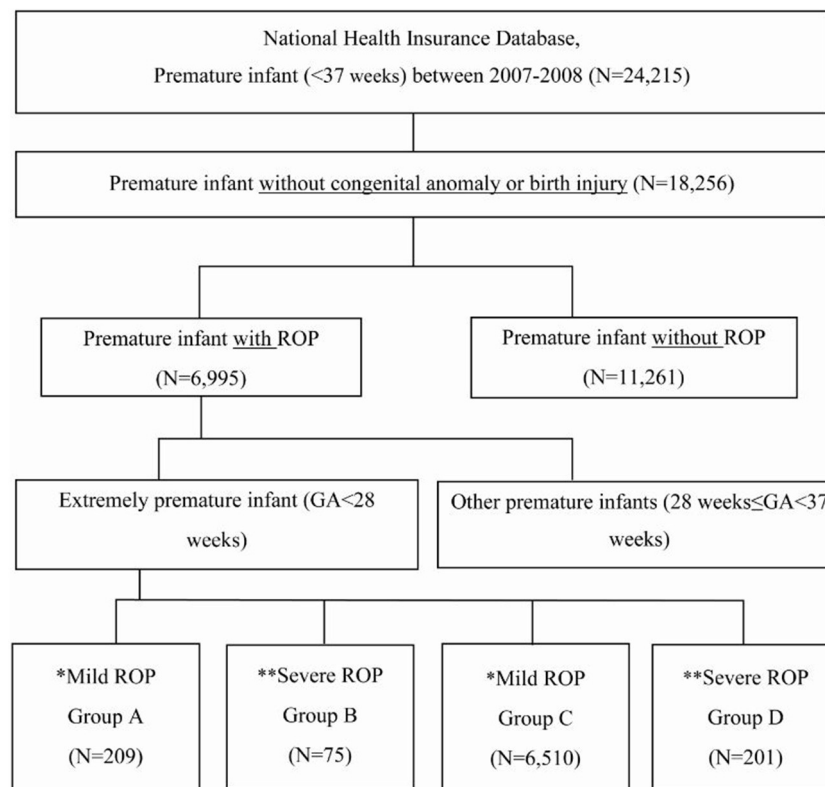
National Health Insurance Database,
Premature infant (<37 weeks) between 2007-2008 (N=24,215)

Premature infant without congenital anomaly or birth injury (N=18,256)

Premature infant with ROP
(N=6,995)

Premature infant without ROP
(N=11,261)

Extremely premature infant (GA<28 weeks)

Other premature infants (28 weeks≤GA<37 weeks)

*Mild ROP
Group A
(N=209)

**Severe ROP
Group B
(N=75)

*Mild ROP
Group C
(N=6,510)

**Severe ROP
Group D
(N=201)